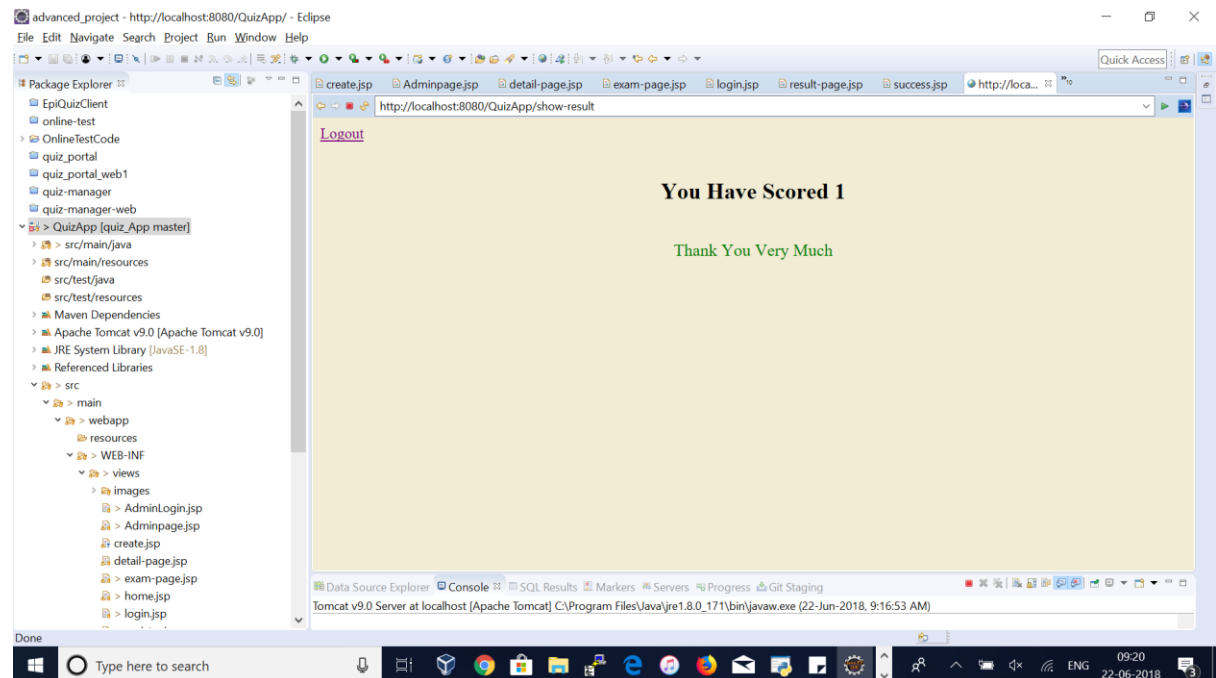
advanced_project - http://localhost:8080/QuizApp/ - Eclipse
File Edit Navigate Search Project Run Window Help

Quick Access

Package Explorer
EpiQuizClient
online-test
OnlineTestCode
quiz_portal
quiz_portal_web1
quiz-manager
quiz-manager-web
> QuizApp [quiz_App master]
> src/main/java
> src/main/resources
src/test/java
src/test/resources
Maven Dependencies
Apache Tomcat v9.0 [Apache Tomcat v9.0]
JRE System Library [JavaSE-1.8]
Referenced Libraries
> src
> main
> webapp
resources
> WEB-INF
> views
images
> AdminLogin.jsp
> Adminpage.jsp
create.jsp
detail-page.jsp
> exam-page.jsp
> home.jsp
> login.jsp

create.jsp | Adminpage.jsp | detail-page.jsp | exam-page.jsp | login.jsp | result-page.jsp | success.jsp | http://loca... | »10

http://localhost:8080/QuizApp/show-result

Logout

You Have Scored 1

Thank You Very Much

Data Source Explorer | Console | SQL Results | Markers | Servers | Progress | Git Staging
Tomcat v9.0 Server at localhost [Apache Tomcat] C:\Program Files\Java\jre1.8.0_171\bin\javaw.exe (22-Jun-2018, 9:16:53 AM)

Done

Type here to search
ENG
09:20
22-06-2018
3